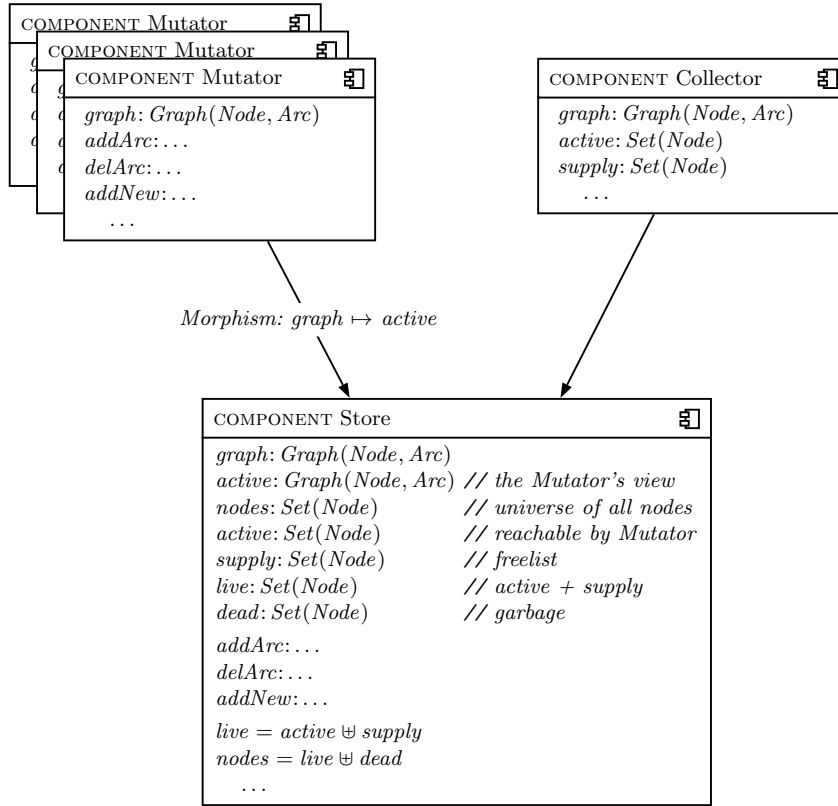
COMPONENT Mutator
COMPONENT Mutator
COMPONENT Mutator
$graph$: $Graph(Node, Arc)$
$addArc$: ...
$delArc$: ...
$addNew$: ...
...

COMPONENT Collector
$graph$: $Graph(Node, Arc)$
$active$: $Set(Node)$
$supply$: $Set(Node)$
...

Morphism: $graph \mapsto active$

COMPONENT Store
$graph$: $Graph(Node, Arc)$
$active$: $Graph(Node, Arc)$ // the Mutator's view
$nodes$: $Set(Node)$ // universe of all nodes
$active$: $Set(Node)$ // reachable by Mutator
$supply$: $Set(Node)$ // freelist
$live$: $Set(Node)$ // active + supply
$dead$: $Set(Node)$ // garbage
$addArc$: ...
$delArc$: ...
$addNew$: ...
$live = active \uplus supply$
$nodes = live \uplus dead$
...